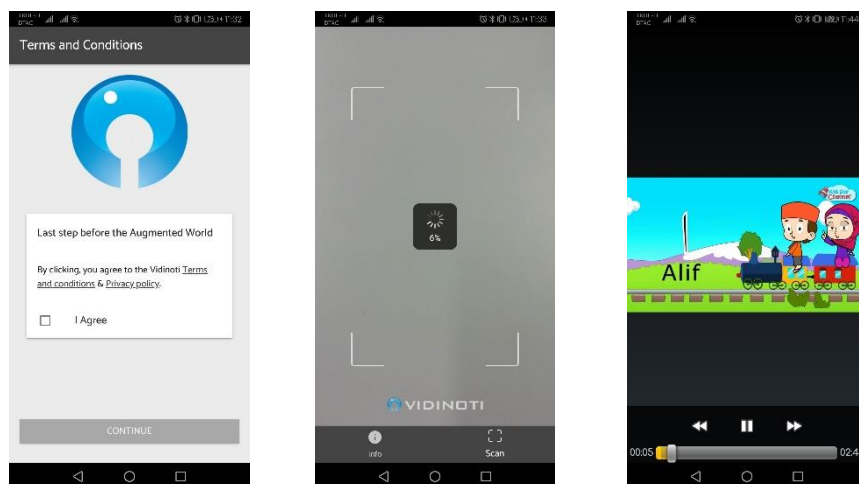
DTAC 17:32

Terms and Conditions

Last step before the Augmented World

By clicking, you agree to the Vidinoti Terms and conditions & Privacy policy.

I Agree

CONTINUE

DTAC 17:33

6%

VIDINOTI

Info

Scan

DTAC 17:44

Alif

Kids Channel

00:05

02:4